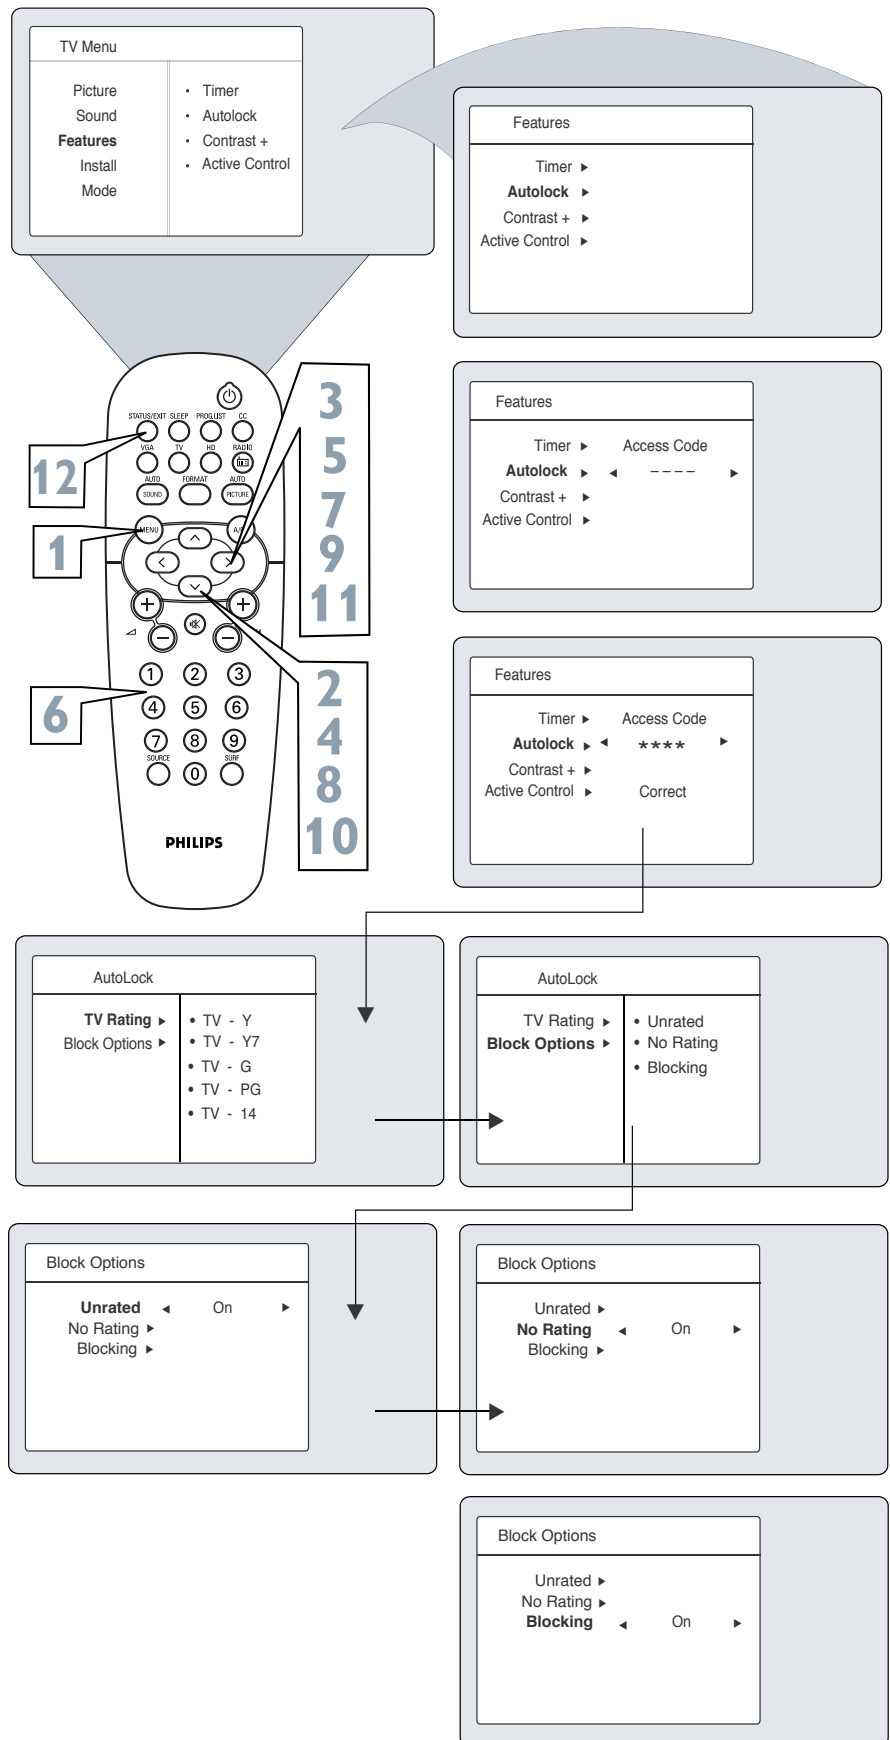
TV Menu

Picture
Sound
**Features**
Install
Mode

• Timer
• Autolock
• Contrast +
• Active Control

Features

Timer ▸
**Autolock** ▸
Contrast + ▸
Active Control ▸

STATUS/EXIT SLEEP PROGLIST CC
VGA TV HD RADIO
AUTO SOUND FORMAT AUTO PICTURE
MENU A/CH
SOURCE SURF
1 2 3 4 5 6 7 8 9 0
PHILIPS

12
1
6
3
5
7
9
11
2
4
8
10

Features

Timer ▸ Access Code
**Autolock** ▸ ◂ – – – – ▸
Contrast + ▸
Active Control ▸

Features

Timer ▸ Access Code
**Autolock** ▸ ◂ **** ▸
Contrast + ▸
Active Control ▸ Correct

AutoLock

**TV Rating** ▸
Block Options ▸

• TV - Y
• TV - Y7
• TV - G
• TV - PG
• TV - 14

AutoLock

TV Rating ▸
**Block Options** ▸

• Unrated
• No Rating
• Blocking

Block Options

**Unrated** ◂ On ▸
No Rating ▸
Blocking ▸

Block Options

Unrated ▸
**No Rating** ◂ On ▸
Blocking ▸

Block Options

Unrated ▸
No Rating ▸
**Blocking** ◂ On ▸